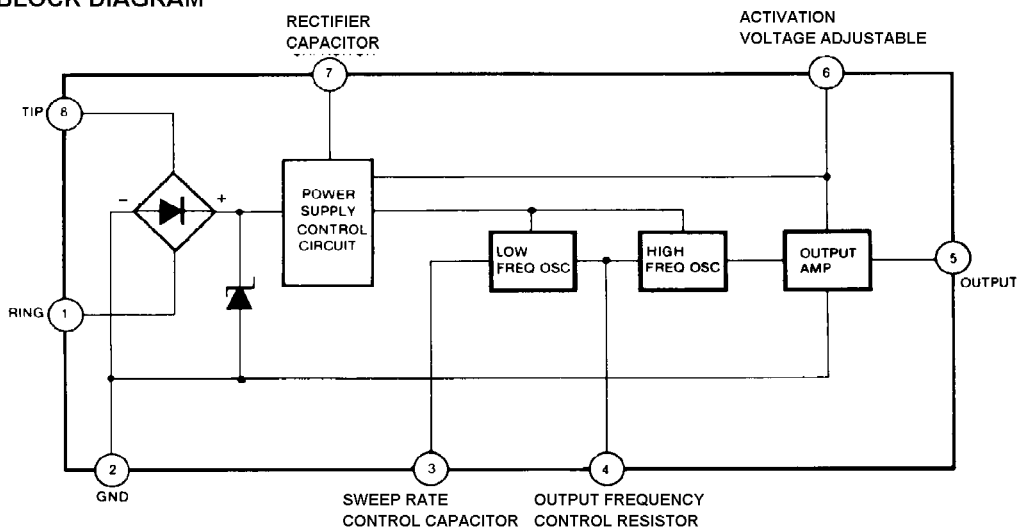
BLOCK DIAGRAM

RECTIFIER CAPACITOR

ACTIVATION VOLTAGE ADJUSTABLE

7

6

TIP 8

-

+

POWER SUPPLY CONTROL CIRCUIT

LOW FREQ OSC

HIGH FREQ OSC

OUTPUT AMP

5

OUTPUT

RING 1

2

GND

3

4

SWEEP RATE CONTROL CAPACITOR

OUTPUT FREQUENCY CONTROL RESISTOR